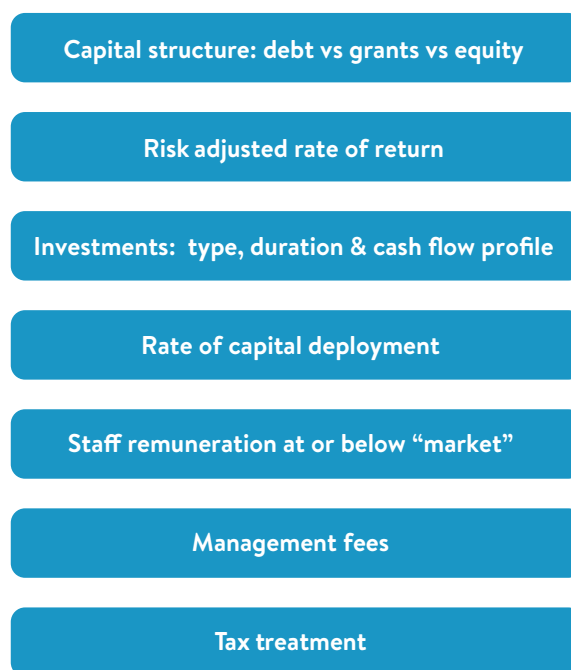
Capital structure: debt vs grants vs equity

Risk adjusted rate of return

Investments: type, duration & cash flow profile

Rate of capital deployment

Staff remuneration at or below “market”

Management fees

Tax treatment